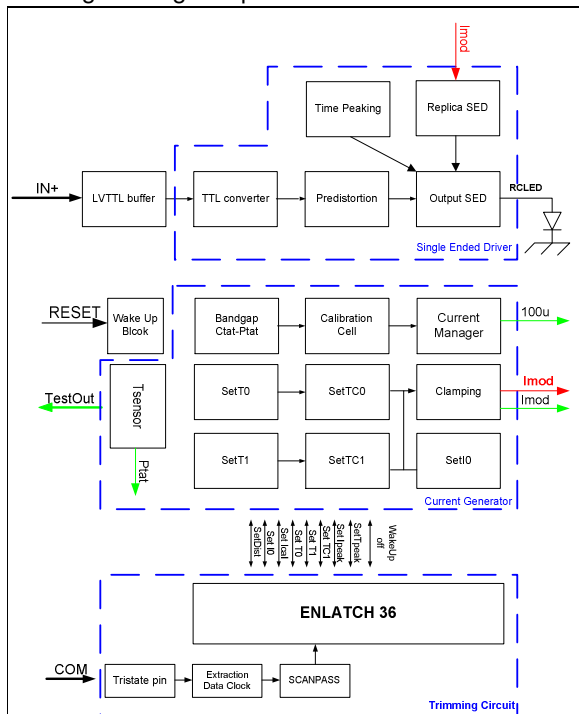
Imod

Time Peaking

Replica SED

IN+

LVTTL buffer

TTL converter

Predistortion

Output SED

RCLED

Single Ended Driver

RESET

Wake Up Blcok

Bandgap Ctat-Ptat

Calibration Cell

Current Manager

100u

TestOut

Tsensor

SetT0

SetTC0

Clamping

Imod

Imod

SetT1

SetTC1

SetI0

Ptat

Current Generator

SelDist

Set I0

Set Ical

Set T0

Set T1

Set TC1

Set Ipeak

SelTpeak

WakeUp off

ENLATCH 36

COM

Tristate pin

Extraction Data Clock

SCANPASS

Trimming Circuit